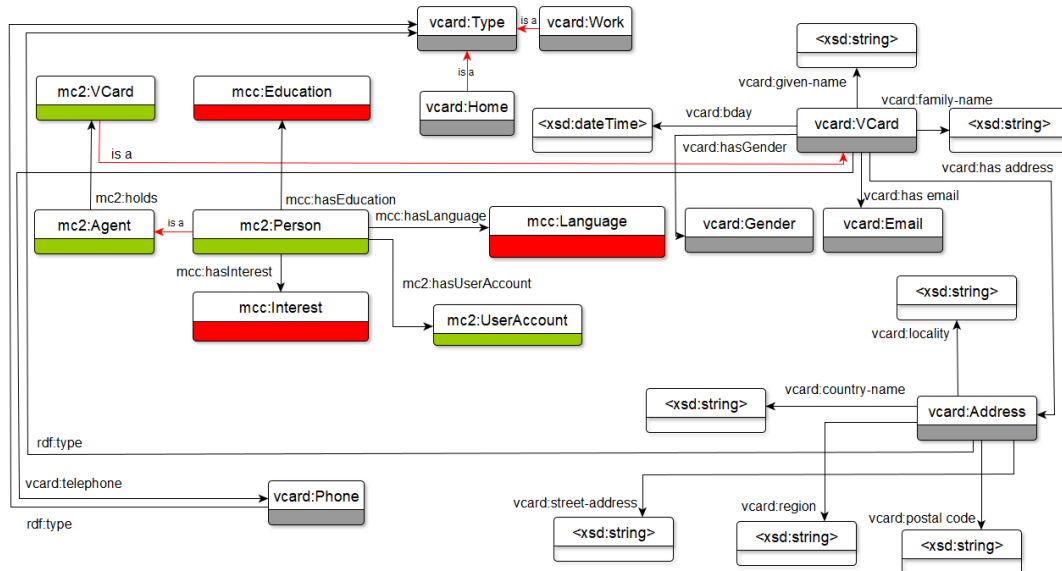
vcard:Type
is a
vcard:Work
is a
vcard:Home
<xsd:string>
vcard:given-name
mc2:VCard
mcc:Education
<xsd:dateTime>
vcard:bday
vcard:family-name
vcard:VCard
<xsd:string>
vcard:hasGender
is a
vcard:has address
mc2:holds
mcc:hasEducation
vcard:has email
mc2:Agent
is a
mc2:Person
mcc:hasLanguage
mcc:Language
vcard:Gender
vcard:Email
mcc:hasInterest
mc2:hasUserAccount
mcc:Interest
mc2:UserAccount
<xsd:string>
vcard:locality
vcard:country-name
<xsd:string>
vcard:Address
rdf:type
vcard:telephone
vcard:Phone
rdf:type
vcard:street-address
vcard:region
vcard:postal code
<xsd:string>
<xsd:string>
<xsd:string>